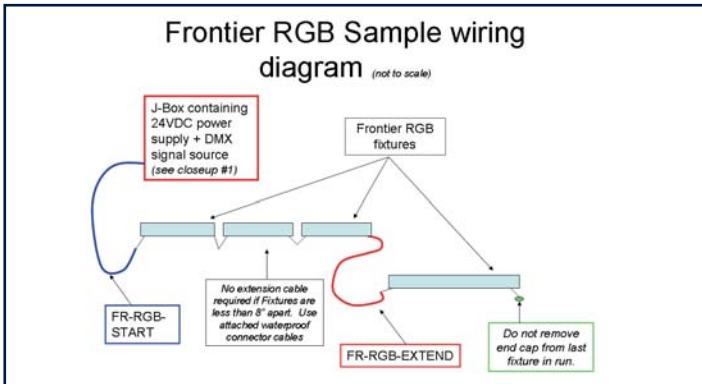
Frontier RGB Sample wiring diagram (not to scale)

J-Box containing 24VDC power supply + DMX signal source (see closeup #1)

Frontier RGB fixtures

FR-RGB-START

No extension cable required if Fixtures are less than 8" apart. Use attached waterproof connector cables

FR-RGB-EXTEND

Do not remove end cap from last fixture in run.